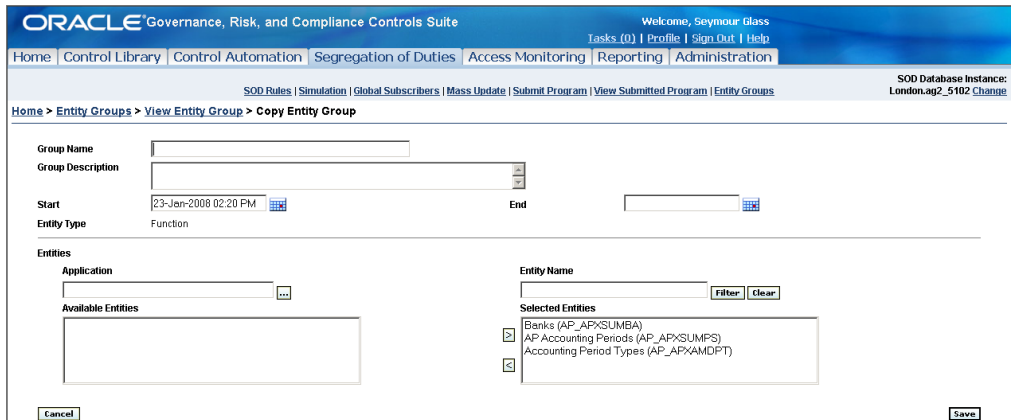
ORACLE® Governance, Risk, and Compliance Controls Suite

Welcome, Seymour Glass

Tasks (0) | Profile | Sign Out | Help

Home | Control Library | Control Automation | Segregation of Duties | Access Monitoring | Reporting | Administration

SOD Rules | Simulation | Global Subscribers | Mass Update | Submit Program | View Submitted Program | Entity Groups

SOD Database Instance: London.ag2_5102 Change

Home > Entity Groups > View Entity Group > Copy Entity Group

Group Name

Group Description

Start 23-Jan-2008 02:20 PM

End

Entity Type Function

Entities

Application

Entity Name

Filter Clear

Available Entities

Selected Entities

Banks (AP_APXSUMBA)
AP Accounting Periods (AP_APXSUMPS)
Accounting Period Types (AP_APXAMDPT)

>

<

Cancel

Save